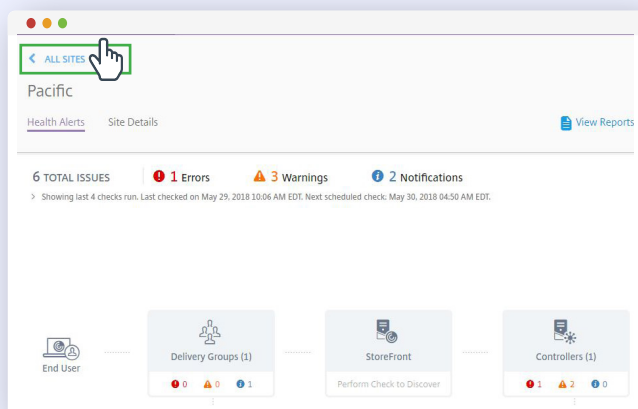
ALL SITES

Pacific

Health Alerts Site Details

View Reports

6 TOTAL ISSUES 1 Errors 3 Warnings 2 Notifications

> Showing last 4 checks run. Last checked on May 29, 2018 10:06 AM EDT. Next scheduled check: May 30, 2018 04:50 AM EDT.

End User

Delivery Groups (1)

0 0 1

StoreFront

Perform Check to Discover

Controllers (1)

1 2 0